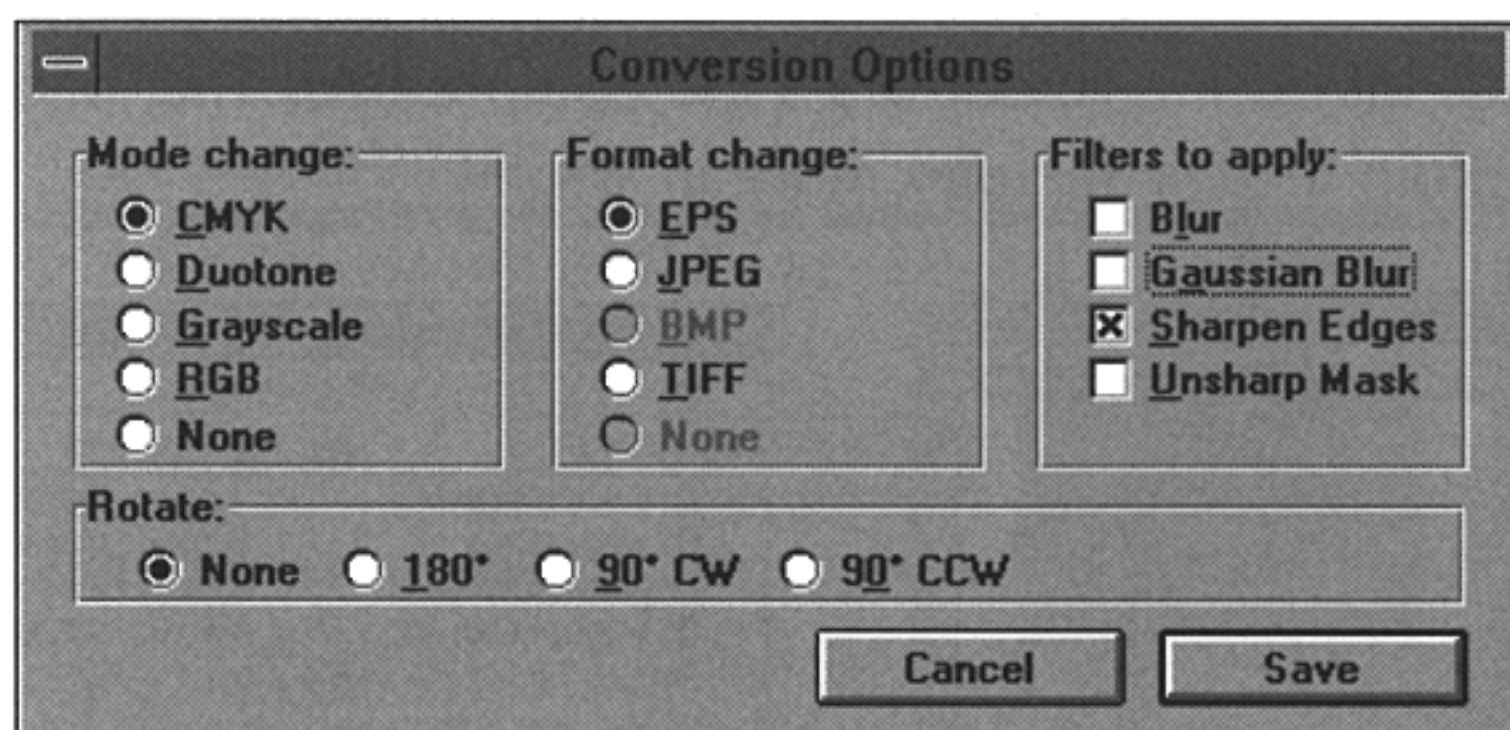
Conversion Options

Mode change:
CMYK
Duotone
Grayscale
RGB
None

Format change:
EPS
JPEG
BMP
TIFF
None

Filters to apply:
Blur
Gaussian Blur
Sharpen Edges
Unsharp Mask

Rotate:
None
180°
90° CW
90° CCW

Cancel
Save